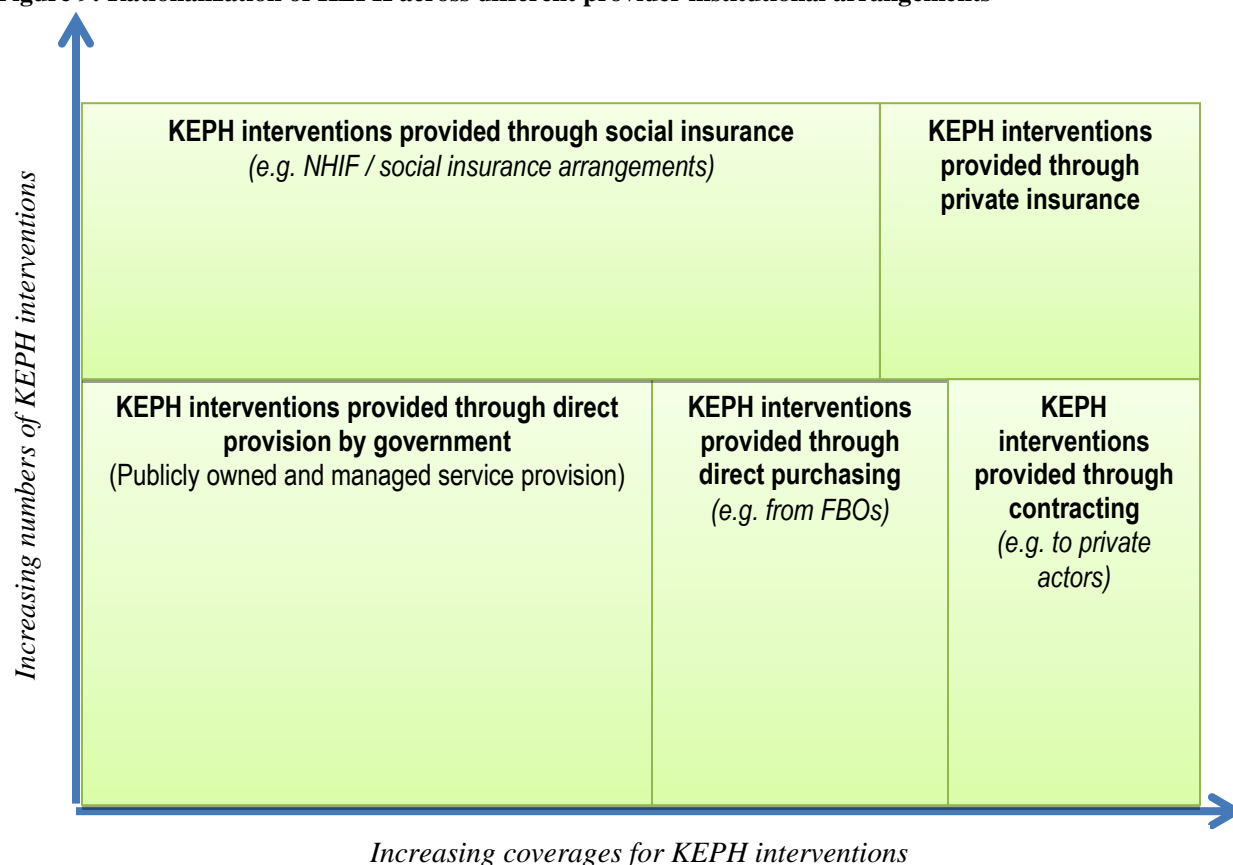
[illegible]

KEPH interventions provided through social insurance
(e.g. NHIF / social insurance arrangements)

KEPH interventions provided through private insurance

KEPH interventions provided through direct provision by government
(Publicly owned and managed service provision)

KEPH interventions provided through direct purchasing
(e.g. from FBOs)

KEPH interventions provided through contracting
(e.g. to private actors)

Increasing numbers of KEPH interventions

Increasing coverages for KEPH interventions